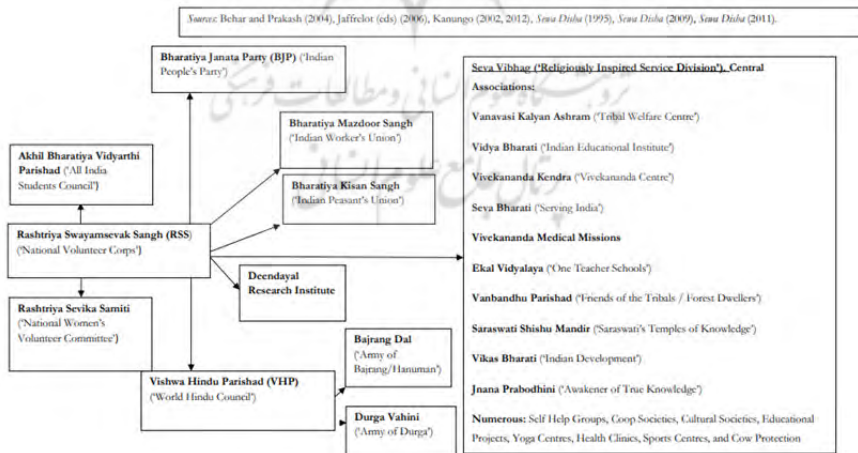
Source: Behar and Prakash (2004), Jaffrelot (eds) (2006), Kanungo (2002, 2012), Sewa Disha (1995), Sewa Disha (2009), Sewa Disha (2011).

**Bharatiya Janata Party (BJP)** ('Indian People's Party')

**Bharatiya Mazdoor Sangh** ('Indian Worker's Union')

**Bharatiya Kisan Sangh** ('Indian Peasant's Union')

**Akhil Bharatiya Vidyarthi Parishad** ('All India Students Council')

**Rashtriya Swayamsevak Sangh (RSS)** ('National Volunteer Corps')

**Deendayal Research Institute**

**Rashtriya Sevika Samiti** ('National Women's Volunteer Committee')

**Bajrang Dal** ('Army of Bajrang/Hanuman')

**Vishwa Hindu Parishad (VHP)** ('World Hindu Council')

**Durga Vahini** ('Army of Durga')

**Seva Vibhag ('Religiously Inspired Service Division), Central Associations:**

**Vanavasi Kalyan Ashram** ('Tribal Welfare Centre')

**Vidya Bharati** ('Indian Educational Institute')

**Vivekananda Kendra** ('Vivekananda Centre')

**Seva Bharati** ('Serving India')

**Vivekananda Medical Missions**

**Ekal Vidyalaya** ('One Teacher Schools')

**Vanbandhu Parishad** ('Friends of the Tribals / Forest Dwellers')

**Saraswati Shishu Mandir** ('Saraswati's Temples of Knowledge')

**Vikas Bharati** ('Indian Development')

**Jnana Prabodhini** ('Awakener of True Knowledge')

**Numerous:** Self Help Groups, Coop Societies, Cultural Societies, Educational Projects, Yoga Centres, Health Clinics, Sports Centres, and Cow Protection